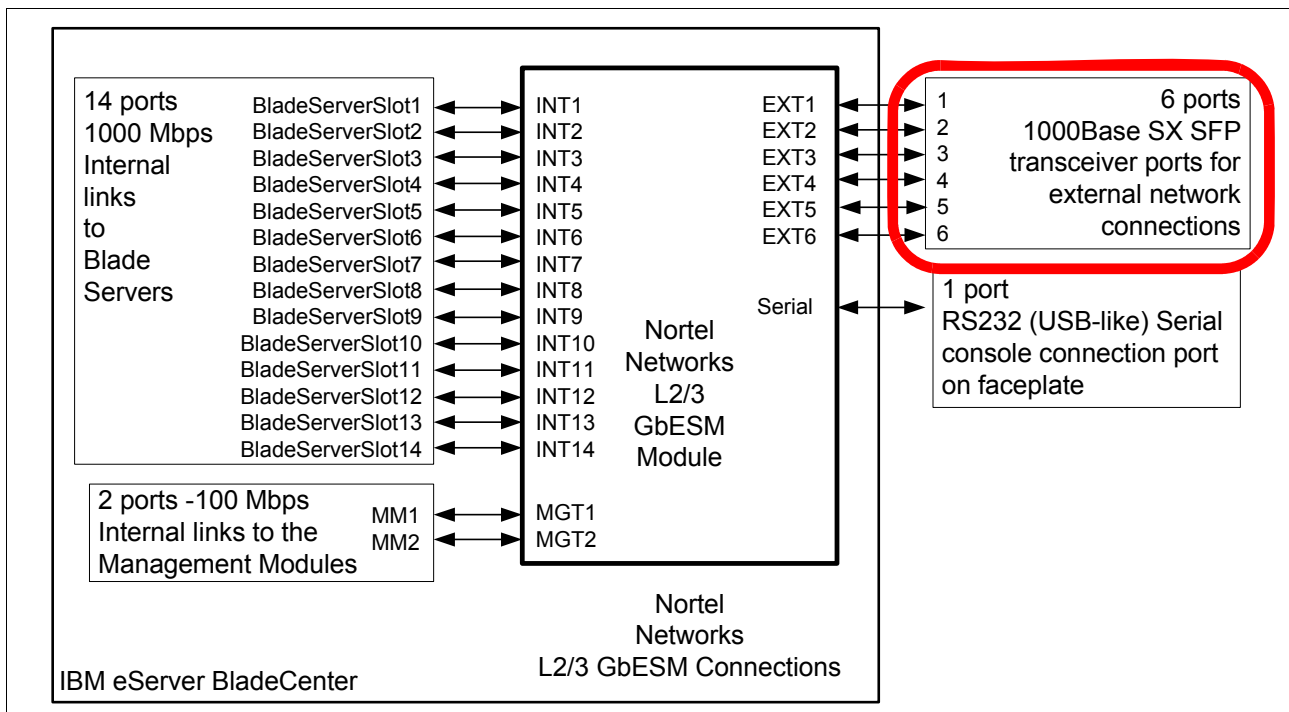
14 ports
1000 Mbps
Internal
links
to
Blade
Servers

BladeServerSlot1
BladeServerSlot2
BladeServerSlot3
BladeServerSlot4
BladeServerSlot5
BladeServerSlot6
BladeServerSlot7
BladeServerSlot8
BladeServerSlot9
BladeServerSlot10
BladeServerSlot11
BladeServerSlot12
BladeServerSlot13
BladeServerSlot14

INT1
INT2
INT3
INT4
INT5
INT6
INT7
INT8
INT9
INT10
INT11
INT12
INT13
INT14

Nortel
Networks
L2/3
GbESM
Module

EXT1
EXT2
EXT3
EXT4
EXT5
EXT6

Serial

1
2
3
4
5
6

6 ports
1000Base SX SFP
transceiver ports for
external network
connections

1 port
RS232 (USB-like) Serial
console connection port
on faceplate

2 ports -100 Mbps
Internal links to the
Management Modules

MM1
MM2

MGT1
MGT2

Nortel
Networks
L2/3 GbESM Connections

IBM eServer BladeCenter